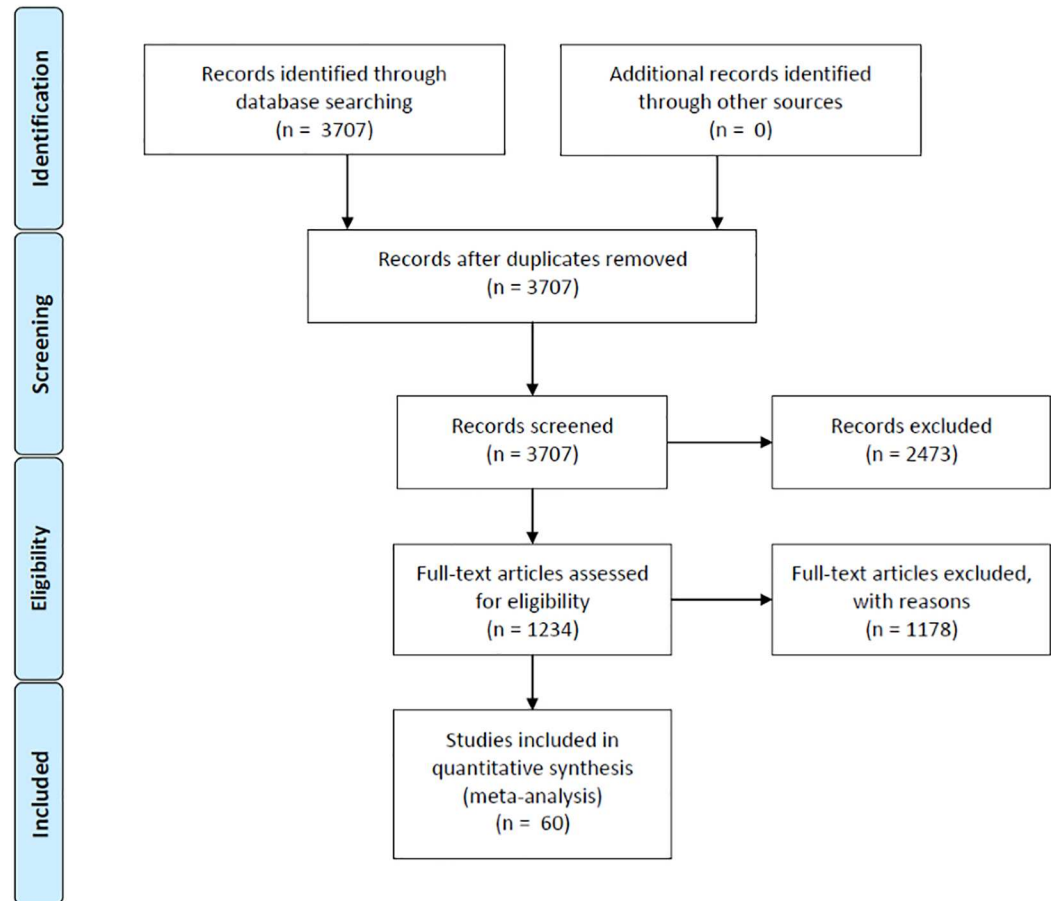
Identification

Records identified through database searching
(n = 3707)

Additional records identified through other sources
(n = 0)

Screening

Records after duplicates removed
(n = 3707)

Records screened
(n = 3707)

Records excluded
(n = 2473)

Eligibility

Full-text articles assessed for eligibility
(n = 1234)

Full-text articles excluded, with reasons
(n = 1178)

Included

Studies included in quantitative synthesis (meta-analysis)
(n = 60)